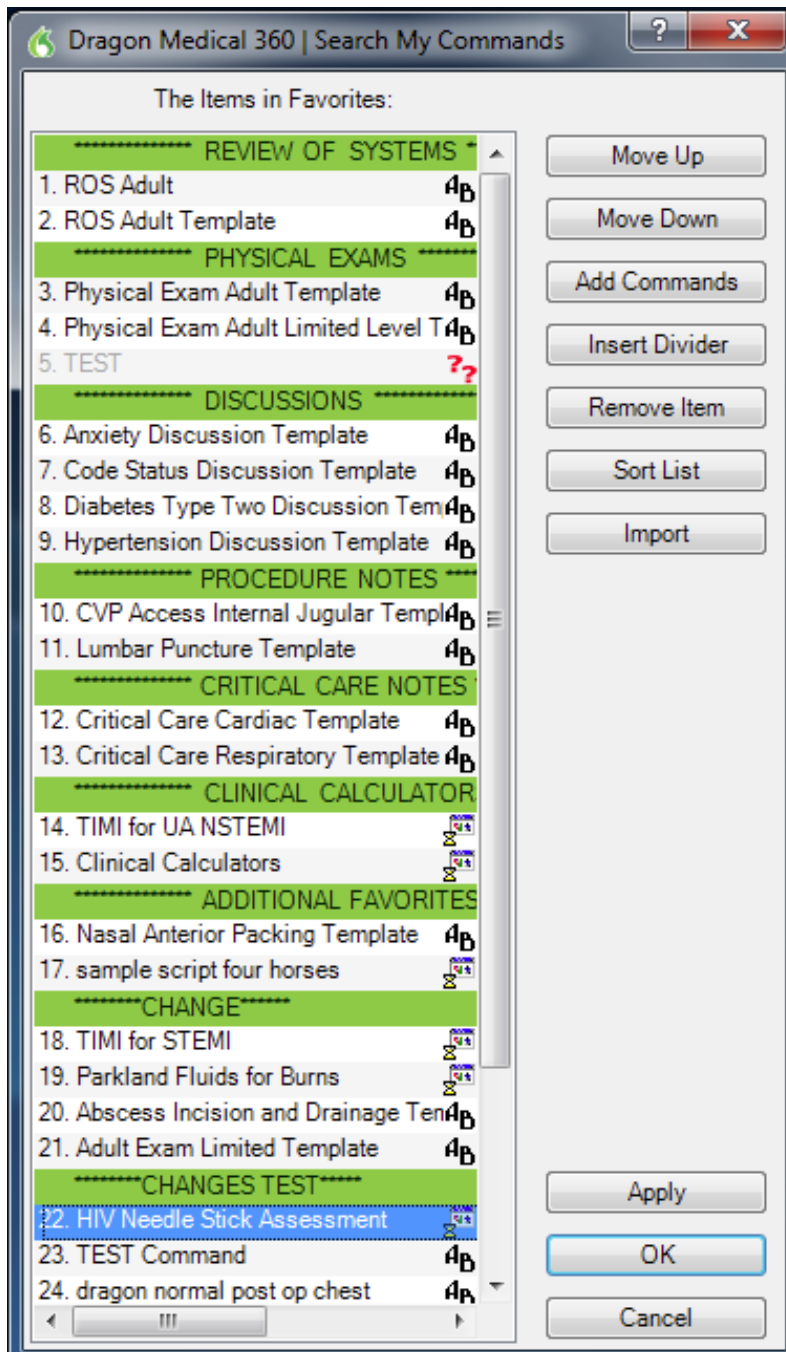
Dragon Medical 360 | Search My Commands

?

X

The Items in Favorites:

*************** REVIEW OF SYSTEMS *

1. ROS Adult

2. ROS Adult Template

*************** PHYSICAL EXAMS *******

3. Physical Exam Adult Template

4. Physical Exam Adult Limited Level T

5. TEST

*************** DISCUSSIONS ***********

6. Anxiety Discussion Template

7. Code Status Discussion Template

8. Diabetes Type Two Discussion Tem

9. Hypertension Discussion Template

*************** PROCEDURE NOTES ****

10. CVP Access Internal Jugular Templ

11. Lumbar Puncture Template

*************** CRITICAL CARE NOTES

12. Critical Care Cardiac Template

13. Critical Care Respiratory Template

*************** CLINICAL CALCULATOR

14. TIMI for UA NSTEMI

15. Clinical Calculators

*************** ADDITIONAL FAVORITES

16. Nasal Anterior Packing Template

17. sample script four horses

*********CHANGE******

18. TIMI for STEMI

19. Parkland Fluids for Burns

20. Abscess Incision and Drainage Ten

21. Adult Exam Limited Template

*********CHANGES TEST*****

22. HIV Needle Stick Assessment

23. TEST Command

24. dragon normal post op chest

Move Up

Move Down

Add Commands

Insert Divider

Remove Item

Sort List

Import

Apply

OK

Cancel